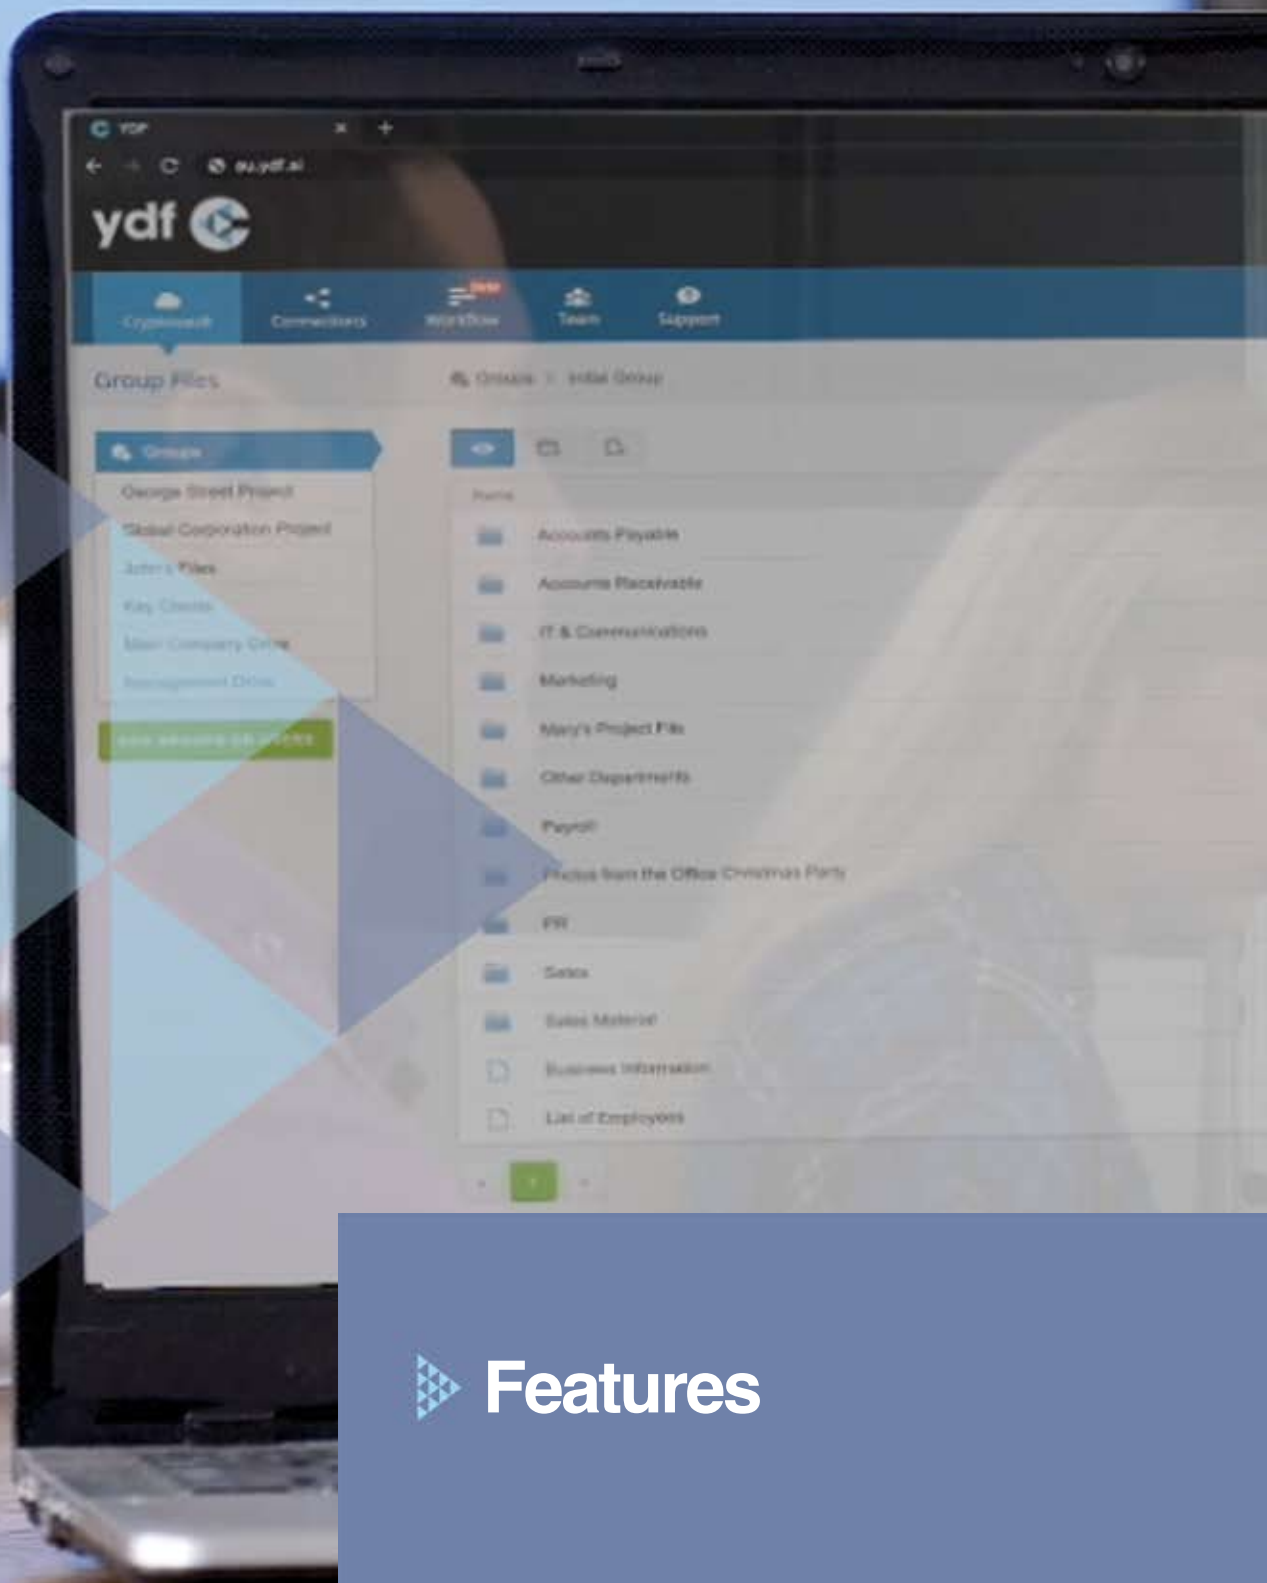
YDF

eu.ydf.ai

ydf

Cryptovault Connections NEW Workflow Team Support

Group Files

Groups > Initial Group

Groups

George Street Project

Global Corporation Project

John's Files

Key Clients

Main Company Drive

Management Drive

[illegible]

Name

Accounts Payable

Accounts Receivable

IT & Communications

Marketing

Mary's Project File

Other Departments

Payroll

Photos from the Office Christmas Party

PR

Sales

Sales Material

Business Information

List of Employees

1

Features